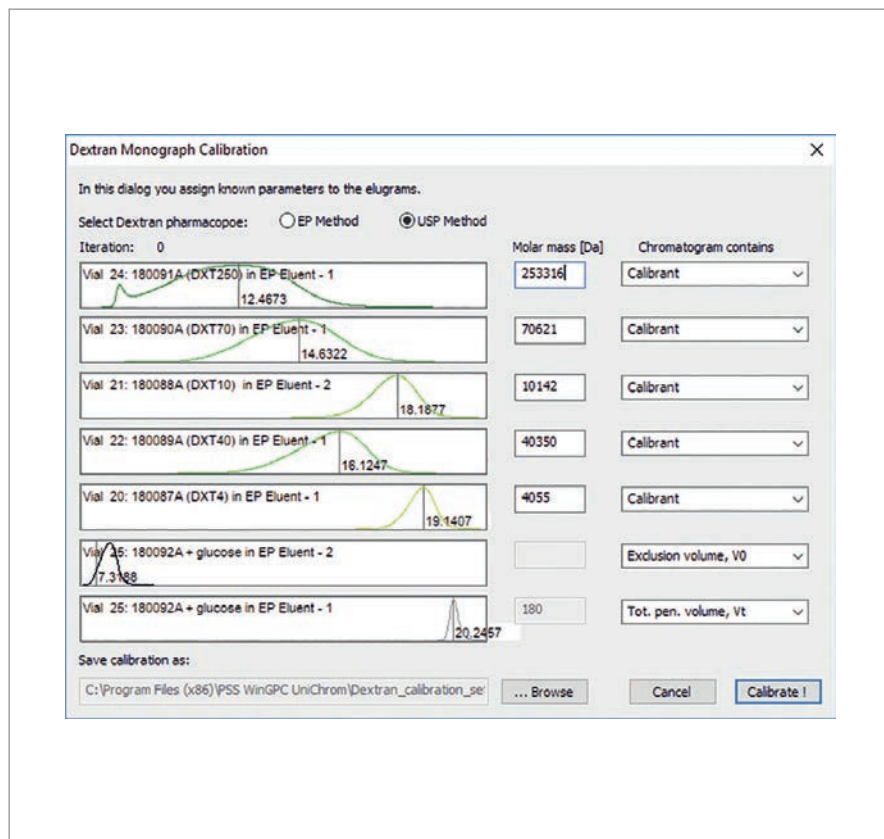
Dextran Monograph Calibration

In this dialog you assign known parameters to the elugrams.

Select Dextran pharmacopoe: EP Method USP Method

Iteration: 0

Molar mass [Da] Chromatogram contains

Vial 24: 180091A (DXT250) in EP Eluent - 1 12.4673 253316 Calibrant

Vial 23: 180090A (DXT70) in EP Eluent - 1 14.6322 70621 Calibrant

Vial 21: 180088A (DXT10) in EP Eluent - 2 18.1877 10142 Calibrant

Vial 22: 180089A (DXT40) in EP Eluent - 1 16.1247 40350 Calibrant

Vial 20: 180087A (DXT4) in EP Eluent - 1 19.1407 4055 Calibrant

Vial 25: 180092A + glucose in EP Eluent - 2 7.3188 Exclusion volume, V0

Vial 25: 180092A + glucose in EP Eluent - 1 20.2457 180 Tot. pen. volume, Vt

Save calibration as:

C:\Program Files (x86)\PSS WinGPC UniChrom\Dextran_calibration_se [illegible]

... Browse Cancel Calibrate !